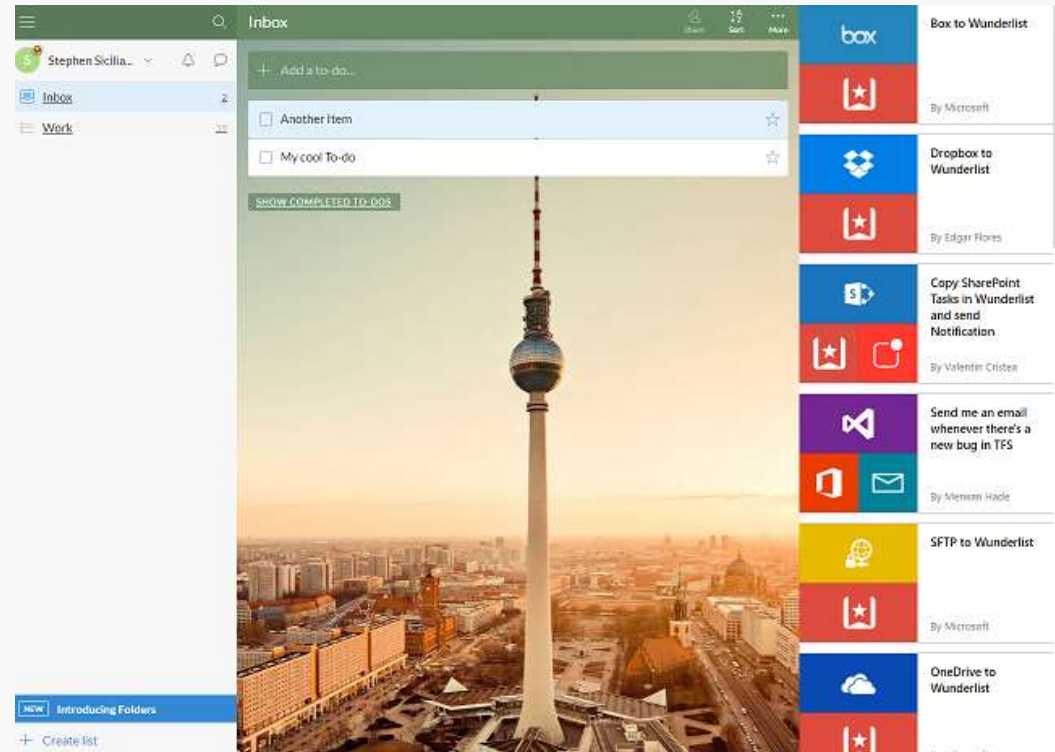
Stephen Sicilia...

Inbox 2

Work 22

NEW Introducing Folders

+ Create list

Inbox

Share

Sort

More

+ Add a to-do...

Another Item

My cool To-do

SHOW COMPLETED TO-DOS

box

Box to Wunderlist

By Microsoft

Dropbox to Wunderlist

By Edgar Flores

Copy SharePoint Tasks in Wunderlist and send Notification

By Valentin Cristea

Send me an email whenever there's a new bug in TFS

By Merwan Hade

SFTP to Wunderlist

By Microsoft

OneDrive to Wunderlist